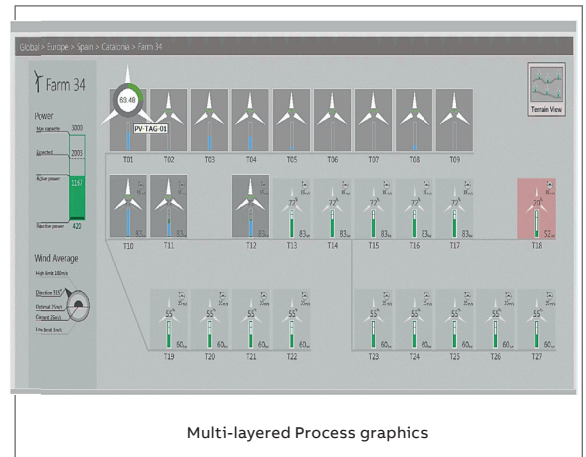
Global > Europe > Spain > Catalonia > Farm 34

Farm 34

Power

Max capacity 3000

Expected 2003

Active power 1167

Reactive power 420

Wind Average

Hub limit 100m/s

Direction 315°

Optimal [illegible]

Current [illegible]

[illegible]

83.48

PV-TAG-01

T01 T02 T03 T04 T05 T06 T07 T08 T09

Terrain View

T10 83 T11 83 T12 83 T13 72° 83 T14 72° 83 T15 72° 83 T16 72° 83 T17 72° 83 T18 20° 52

T19 55° 60 T20 55° 60 T21 55° 60 T22 55° 60 T23 55° 60 T24 55° 60 T25 55° 60 T26 55° 60 T27 55° 60

Multi-layered Process graphics